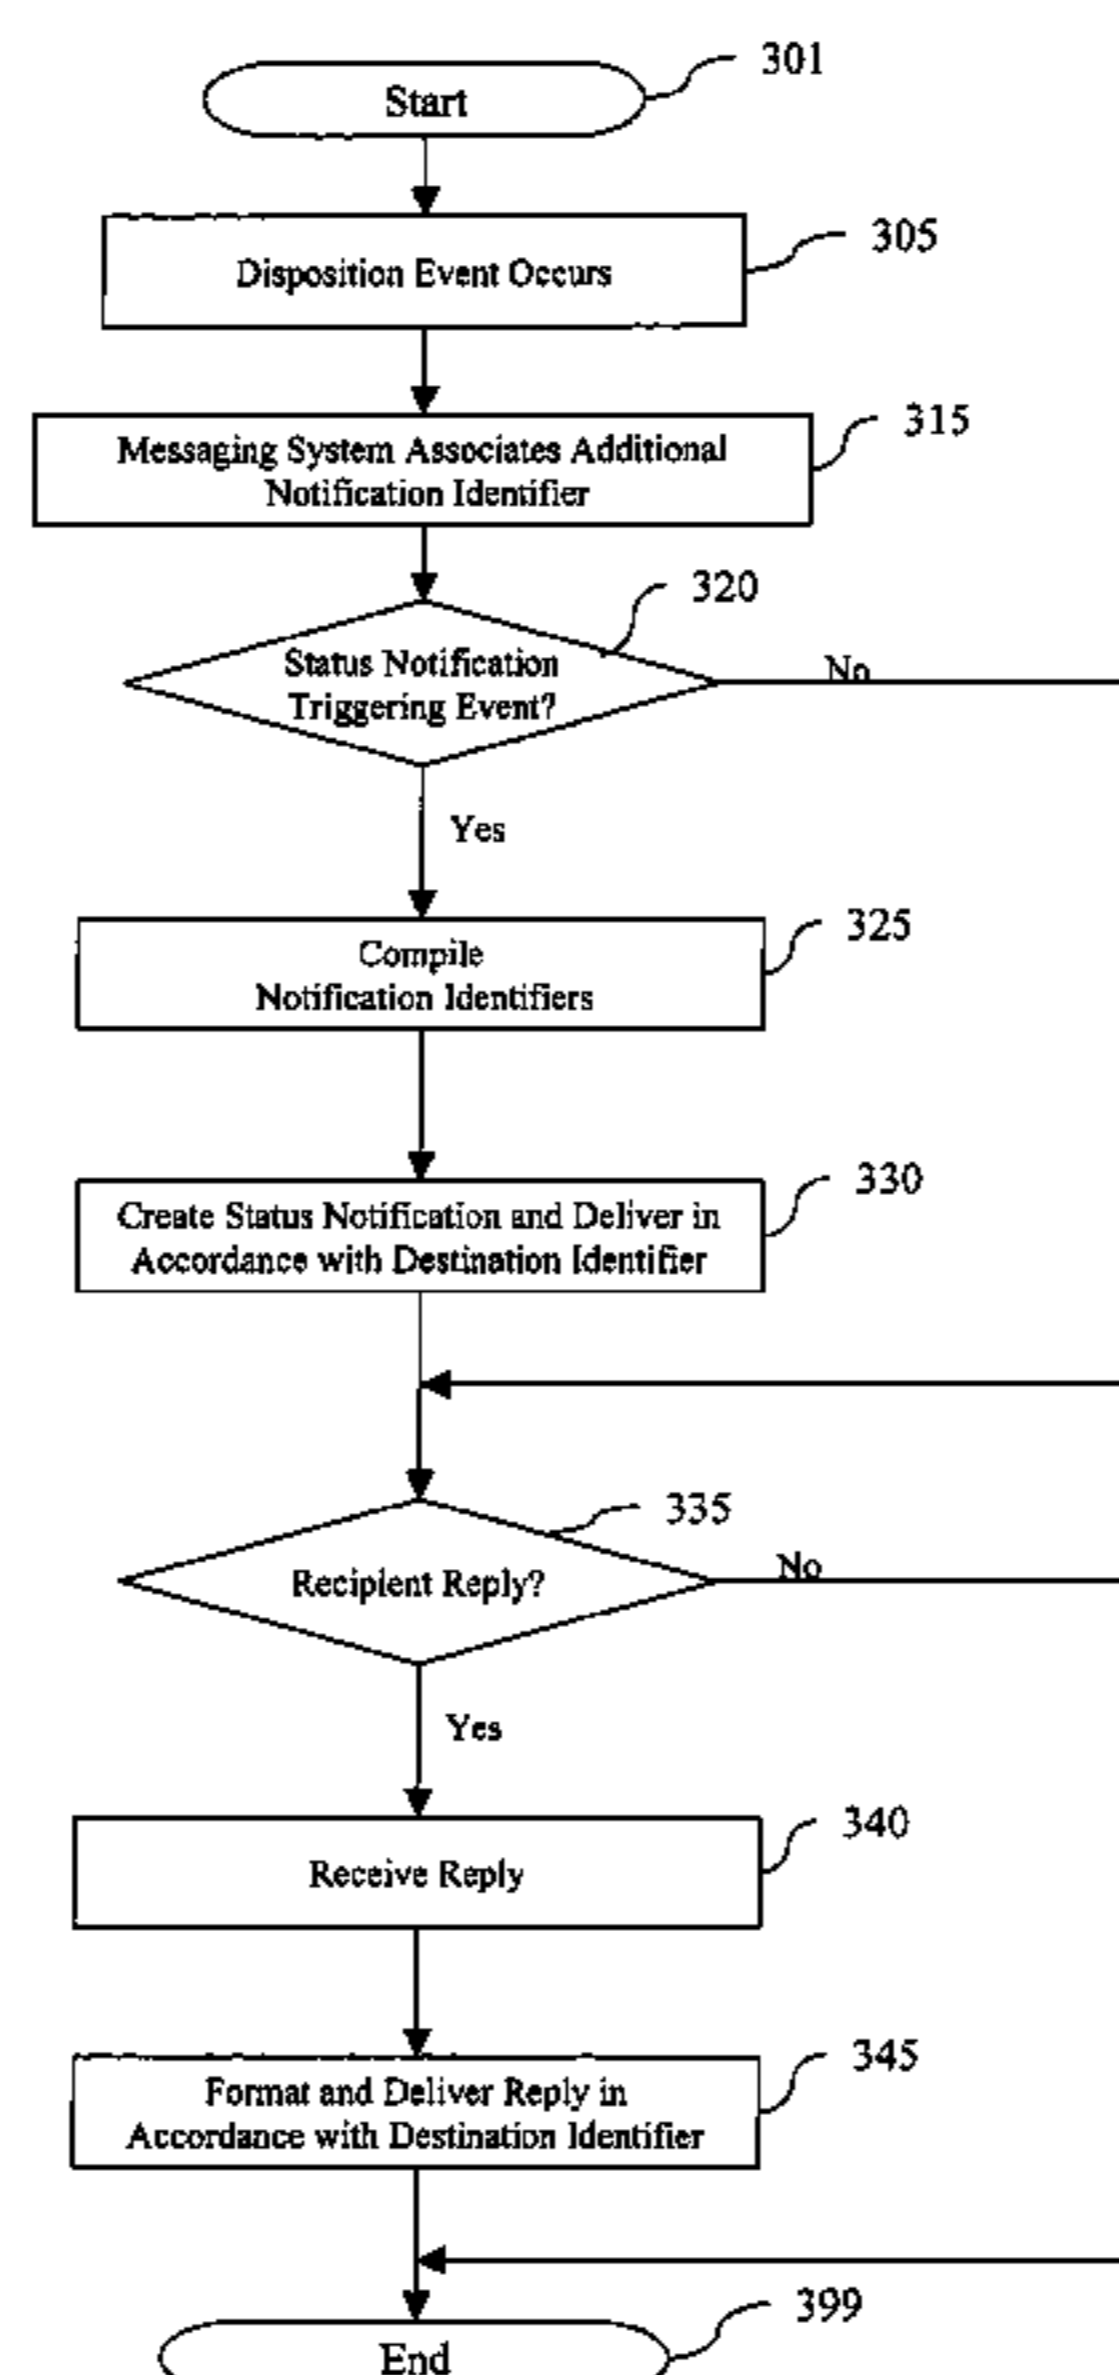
301
Start

305
Disposition Event Occurs

315
Messaging System Associates Additional Notification Identifier

320
Status Notification Triggering Event?

No

Yes

325
Compile Notification Identifiers

330
Create Status Notification and Deliver in Accordance with Destination Identifier

335
Recipient Reply?

No

Yes

340
Receive Reply

345
Format and Deliver Reply in Accordance with Destination Identifier

399
End